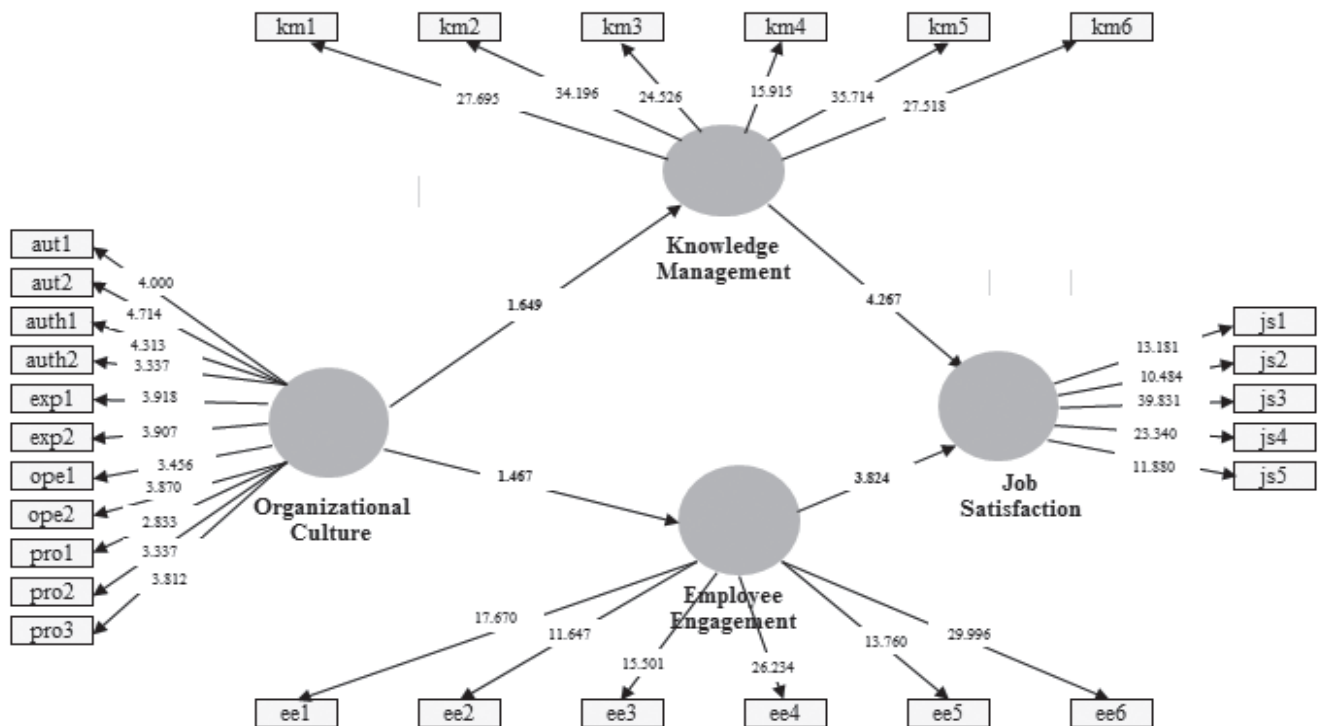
km1
km2
km3
km4
km5
km6
27.695
34.196
24.526
15.915
35.714
27.518

Knowledge Management

aut1
aut2
auth1
auth2
exp1
exp2
ope1
ope2
pro1
pro2
pro3
4.000
4.714
4.313
3.337
3.918
3.907
3.456
3.870
2.833
3.337
3.812

Organizational Culture

1.649
4.267
1.467
3.824

js1
js2
js3
js4
js5
13.181
10.484
39.831
23.340
11.880

Job Satisfaction

Employee Engagement

17.670
11.647
15.501
26.234
13.760
29.996
ee1
ee2
ee3
ee4
ee5
ee6